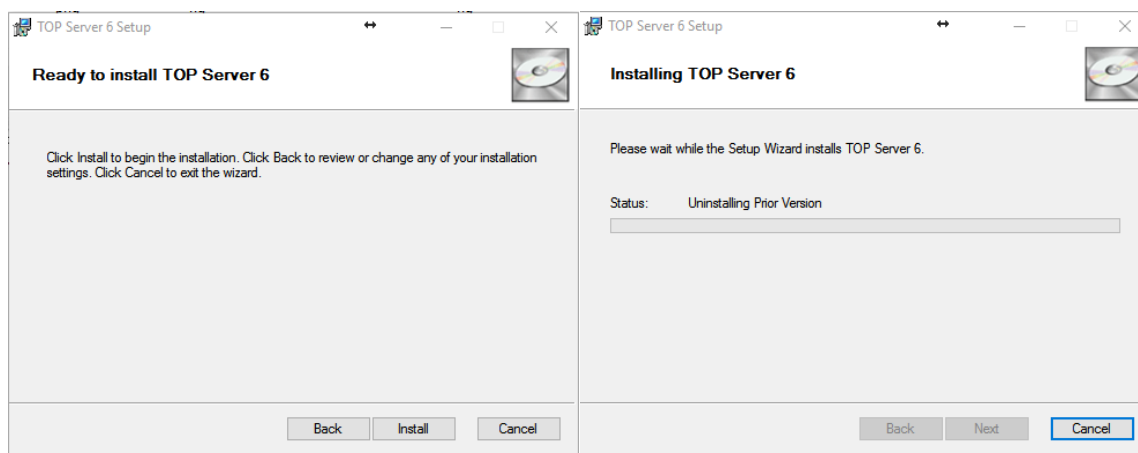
TOP Server 6 Setup

Ready to install TOP Server 6

Click Install to begin the installation. Click Back to review or change any of your installation settings. Click Cancel to exit the wizard.

Back Install Cancel

TOP Server 6 Setup

Installing TOP Server 6

Please wait while the Setup Wizard installs TOP Server 6.

Status: Uninstalling Prior Version

Back Next Cancel